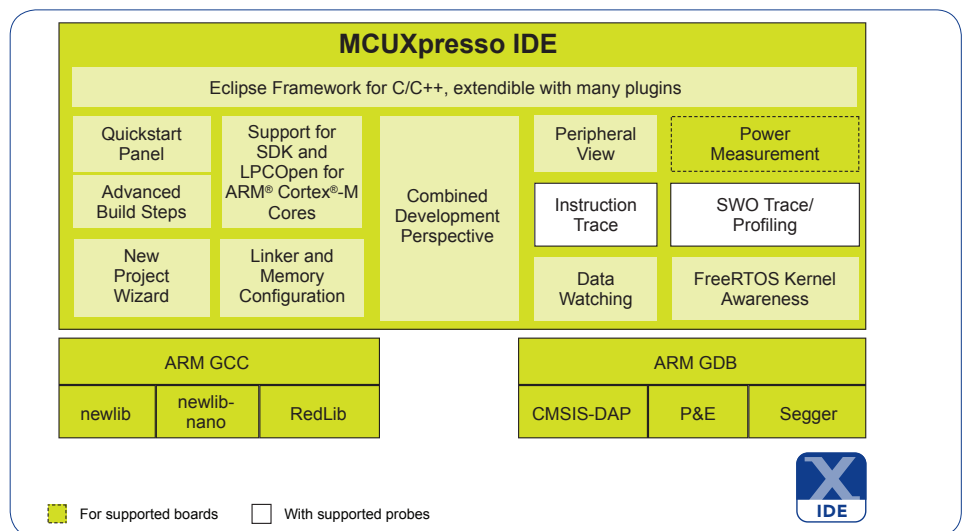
MCUXpresso IDE

Eclipse Framework for C/C++, extendible with many plugins

Quickstart Panel

Advanced Build Steps

Support for SDK and LPCOpen for ARM® Cortex®-M Cores

Combined Development Perspective

Peripheral View

Power Measurement

Instruction Trace

SWO Trace/ Profiling

New Project Wizard

Linker and Memory Configuration

Data Watching

FreeRTOS Kernel Awareness

ARM GCC

newlib

newlib-nano

RedLib

ARM GDB

CMSIS-DAP

P&E

Segger

X IDE

For supported boards

With supported probes